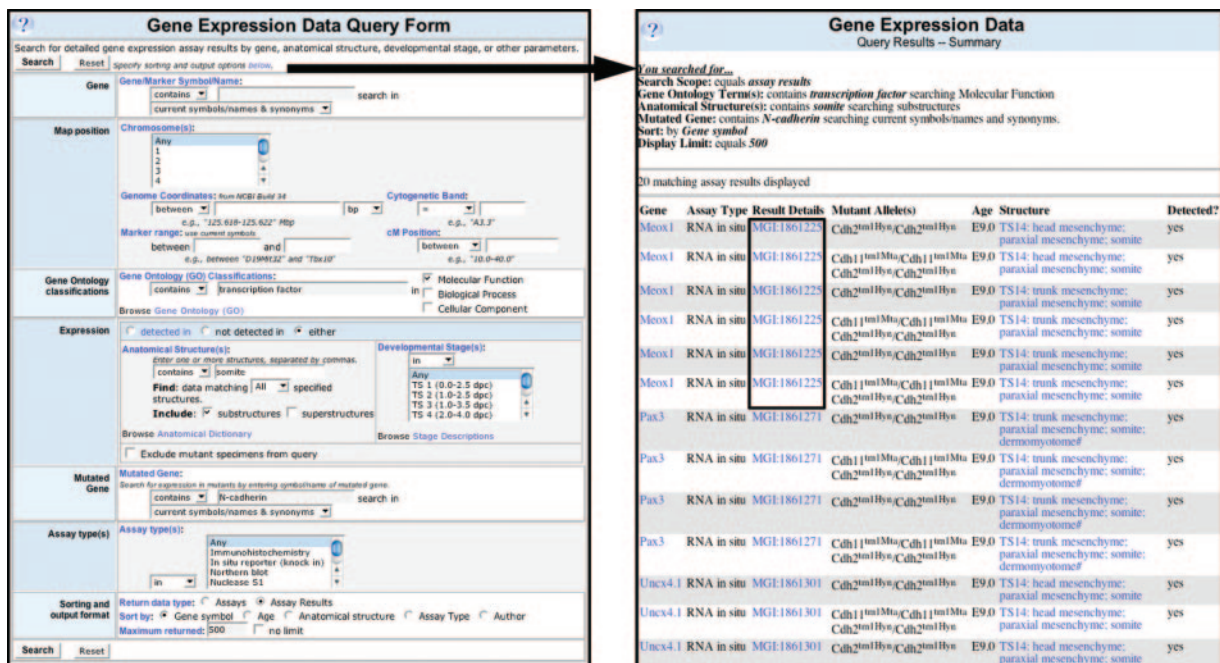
?

Gene Expression Data Query Form

Search for detailed gene expression assay results by gene, anatomical structure, developmental stage, or other parameters.

Search Reset Specify sorting and output options below.

Gene
Gene/Marker Symbol/Name:
contains
search in
current symbols/names & synonyms

Map position
Chromosome(s):
Any
1
2
3
4

Genome Coordinates: from NCBI Build 34
between bp
e.g., "125.618-125.622" Mbp
Cytogenetic Band:
=
e.g., "A3.3"
Marker range: use current symbols
between and
e.g., between "D19Mit32" and "Tbx10"
cM Position:
between
e.g., "10.0-40.0"

Gene Ontology classifications
Gene Ontology (GO) Classifications:
contains transcription factor in
Molecular Function
Biological Process
Cellular Component
Browse Gene Ontology (GO)

Expression
detected in not detected in either
Anatomical Structure(s):
Enter one or more structures, separated by commas.
contains somite
Find: data matching All specified structures.
Include: substructures superstructures
Browse Anatomical Dictionary
Developmental Stage(s):
in
Any
TS 1 (0.0-2.5 dpc)
TS 2 (1.0-2.5 dpc)
TS 3 (1.0-3.5 dpc)
TS 4 (2.0-4.0 dpc)
Browse Stage Descriptions
Exclude mutant specimens from query

Mutated Gene
Mutated Gene:
Search for expression in mutants by entering symbol/name of mutated gene.
contains N-cadherin search in
current symbols/names & synonyms

Assay type(s)
Assay type(s):
Any
Immunohistochemistry
In situ reporter (knock in)
Northern blot
Nuclease S1
in

Sorting and output format
Return data type: Assays Assay Results
Sort by: Gene symbol Age Anatomical structure Assay Type Author
Maximum returned: 500 no limit

Search Reset

?

Gene Expression Data
Query Results – Summary

You searched for...
Search Scope: equals assay results
Gene Ontology Term(s): contains transcription factor searching Molecular Function
Anatomical Structure(s): contains somite searching substructures
Mutated Gene: contains N-cadherin searching current symbols/names and synonyms.
Sort: by Gene symbol
Display Limit: equals 500

20 matching assay results displayed

| Gene | Assay Type | Result Details | Mutant Allele(s) | Age | Structure | Detected? |
|---|---|---|---|---|---|---|
| Meox1 | RNA in situ | MGI:1861225 | Cdh2$^{tm1Hyn}$/Cdh2$^{tm1Hyn}$ | E9.0 | TS14: head mesenchyme; paraxial mesenchyme; somite | yes |
| Meox1 | RNA in situ | MGI:1861225 | Cdh11$^{tm1Mta}$/Cdh11$^{tm1Mta}$ Cdh2$^{tm1Hyn}$/Cdh2$^{tm1Hyn}$ | E9.0 | TS14: head mesenchyme; paraxial mesenchyme; somite | yes |
| Meox1 | RNA in situ | MGI:1861225 | Cdh2$^{tm1Hyn}$/Cdh2$^{tm1Hyn}$ | E9.0 | TS14: trunk mesenchyme; paraxial mesenchyme; somite | yes |
| Meox1 | RNA in situ | MGI:1861225 | Cdh11$^{tm1Mta}$/Cdh11$^{tm1Mta}$ Cdh2$^{tm1Hyn}$/Cdh2$^{tm1Hyn}$ | E9.0 | TS14: trunk mesenchyme; paraxial mesenchyme; somite | yes |
| Meox1 | RNA in situ | MGI:1861225 | Cdh2$^{tm1Hyn}$/Cdh2$^{tm1Hyn}$ | E9.0 | TS14: head mesenchyme; paraxial mesenchyme; somite | yes |
| Meox1 | RNA in situ | MGI:1861225 | Cdh11$^{tm1Mta}$/Cdh11$^{tm1Mta}$ Cdh2$^{tm1Hyn}$/Cdh2$^{tm1Hyn}$ | E9.0 | TS14: trunk mesenchyme; paraxial mesenchyme; somite | yes |
| Pax3 | RNA in situ | MGI:1861271 | Cdh2$^{tm1Hyn}$/Cdh2$^{tm1Hyn}$ | E9.0 | TS14: trunk mesenchyme; paraxial mesenchyme; somite; dermomyotome# | yes |
| Pax3 | RNA in situ | MGI:1861271 | Cdh11$^{tm1Mta}$/Cdh11$^{tm1Mta}$ Cdh2$^{tm1Hyn}$/Cdh2$^{tm1Hyn}$ | E9.0 | TS14: trunk mesenchyme; paraxial mesenchyme; somite; dermomyotome# | yes |
| Pax3 | RNA in situ | MGI:1861271 | Cdh2$^{tm1Hyn}$/Cdh2$^{tm1Hyn}$ | E9.0 | TS14: trunk mesenchyme; paraxial mesenchyme; somite; dermomyotome# | yes |
| Pax3 | RNA in situ | MGI:1861271 | Cdh11$^{tm1Mta}$/Cdh11$^{tm1Mta}$ Cdh2$^{tm1Hyn}$/Cdh2$^{tm1Hyn}$ | E9.0 | TS14: trunk mesenchyme; paraxial mesenchyme; somite; dermomyotome# | yes |
| Uncx4.1 | RNA in situ | MGI:1861301 | Cdh2$^{tm1Hyn}$/Cdh2$^{tm1Hyn}$ | E9.0 | TS14: head mesenchyme; paraxial mesenchyme; somite | yes |
| Uncx4.1 | RNA in situ | MGI:1861301 | Cdh11$^{tm1Mta}$/Cdh11$^{tm1Mta}$ Cdh2$^{tm1Hyn}$/Cdh2$^{tm1Hyn}$ | E9.0 | TS14: head mesenchyme; paraxial mesenchyme; somite | yes |
| Uncx4.1 | RNA in situ | MGI:1861301 | Cdh2$^{tm1Hyn}$/Cdh2$^{tm1Hyn}$ | E9.0 | TS14: head mesenchyme; paraxial mesenchyme; somite | yes |